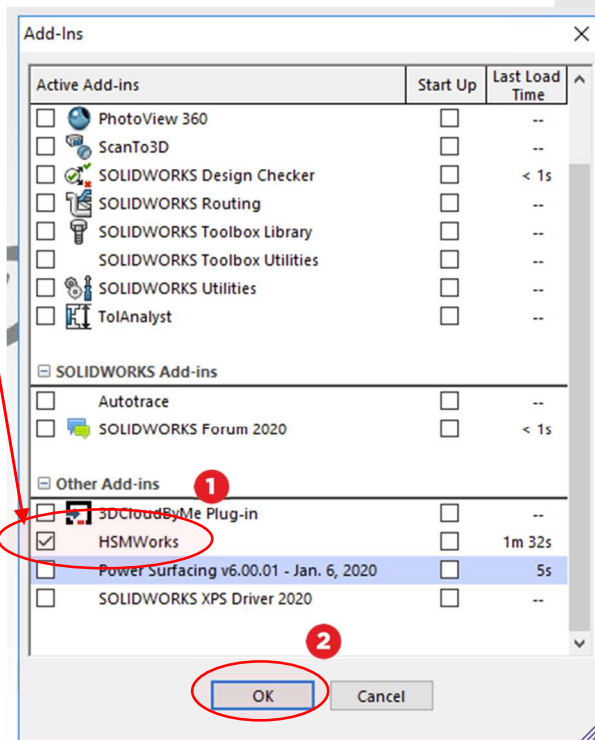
Add-Ins

| Active Add-ins | Start Up | Last Load Time |
|---|---|---|
| PhotoView 360 | | -- |
| ScanTo3D | | -- |
| SOLIDWORKS Design Checker | | < 1s |
| SOLIDWORKS Routing | | -- |
| SOLIDWORKS Toolbox Library | | -- |
| SOLIDWORKS Toolbox Utilities | | -- |
| SOLIDWORKS Utilities | | -- |
| TolAnalyst | | -- |
| SOLIDWORKS Add-ins | | |
| Autotrace | | -- |
| SOLIDWORKS Forum 2020 | | < 1s |
| Other Add-ins | | |
| 3DCloudByMe Plug-in | | -- |
| HSMWorks | | 1m 32s |
| Power Surfacing v6.00.01 - Jan. 6, 2020 | | 5s |
| SOLIDWORKS XPS Driver 2020 | | -- |

1

2

OK

Cancel